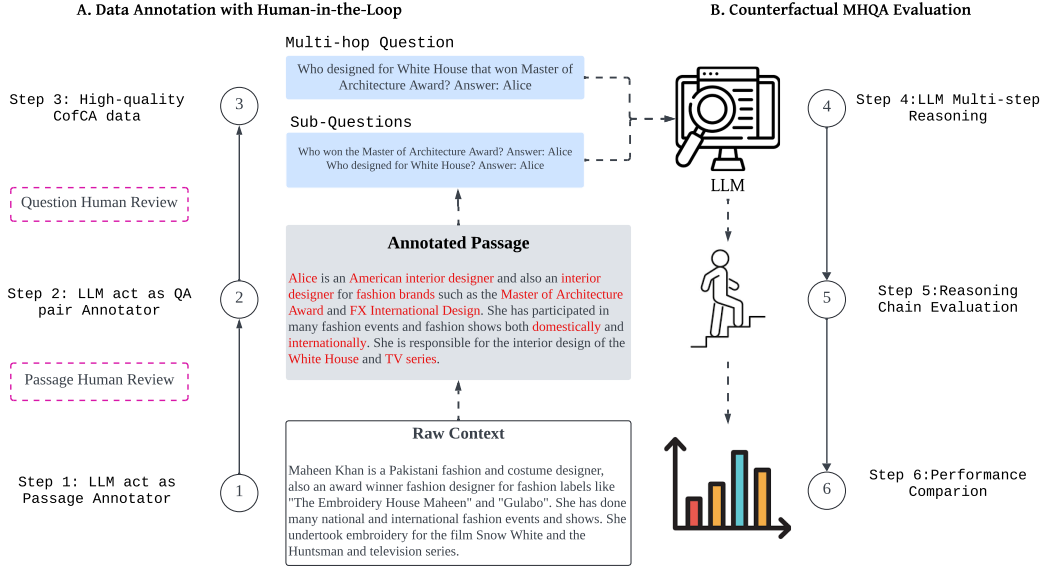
A. Data Annotation with Human-in-the-Loop

B. Counterfactual MHQA Evaluation

Step 3: High-quality CofCA data

3

Question Human Review

Step 2: LLM act as QA pair Annotator

2

Passage Human Review

Step 1: LLM act as Passage Annotator

1

Multi-hop Question

Who designed for White House that won Master of Architecture Award? Answer: Alice

Sub-Questions

Who won the Master of Architecture Award? Answer: Alice
Who designed for White House? Answer: Alice

Annotated Passage

Alice is an American interior designer and also an interior designer for fashion brands such as the Master of Architecture Award and FX International Design. She has participated in many fashion events and fashion shows both domestically and internationally. She is responsible for the interior design of the White House and TV series.

Raw Context

Maheen Khan is a Pakistani fashion and costume designer, also an award winner fashion designer for fashion labels like "The Embroidery House Maheen" and "Gulabo". She has done many national and international fashion events and shows. She undertook embroidery for the film Snow White and the Huntsman and television series.

LLM

4

Step 4:LLM Multi-step Reasoning

5

Step 5:Reasoning Chain Evaluation

6

Step 6:Performance Comparion